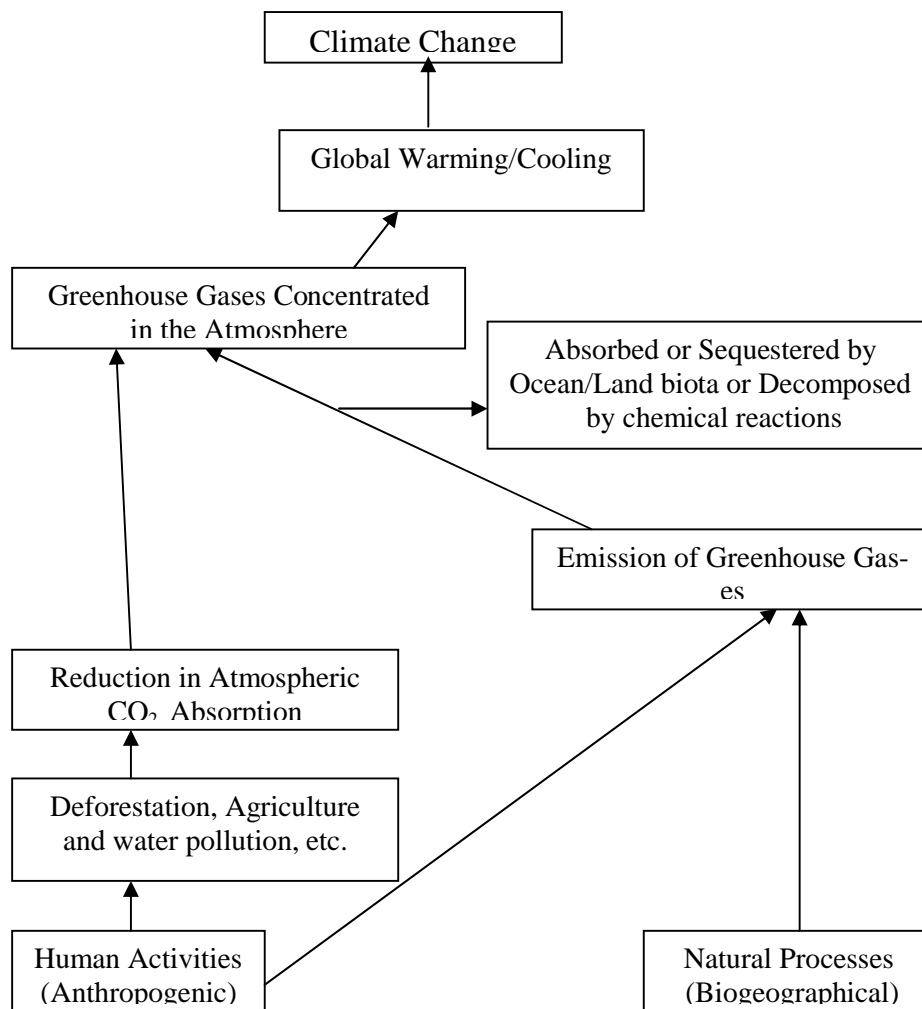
Climate Change

Global Warming/Cooling

Greenhouse Gases Concentrated in the Atmosphere

Absorbed or Sequestered by Ocean/Land biota or Decomposed by chemical reactions

Emission of Greenhouse Gases

Reduction in Atmospheric $CO_2$ Absorption

Deforestation, Agriculture and water pollution, etc.

Human Activities (Anthropogenic)

Natural Processes (Biogeographical)